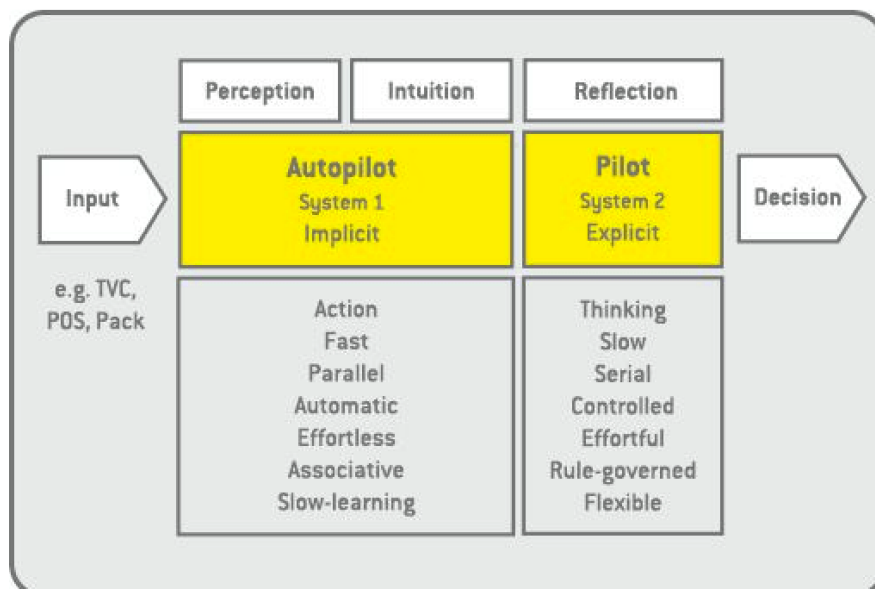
Perception

Intuition

Reflection

Input

e.g. TVC, POS, Pack

Autopilot
System 1
Implicit

Pilot
System 2
Explicit

Decision

Action
Fast
Parallel
Automatic
Effortless
Associative
Slow-learning

Thinking
Slow
Serial
Controlled
Effortful
Rule-governed
Flexible